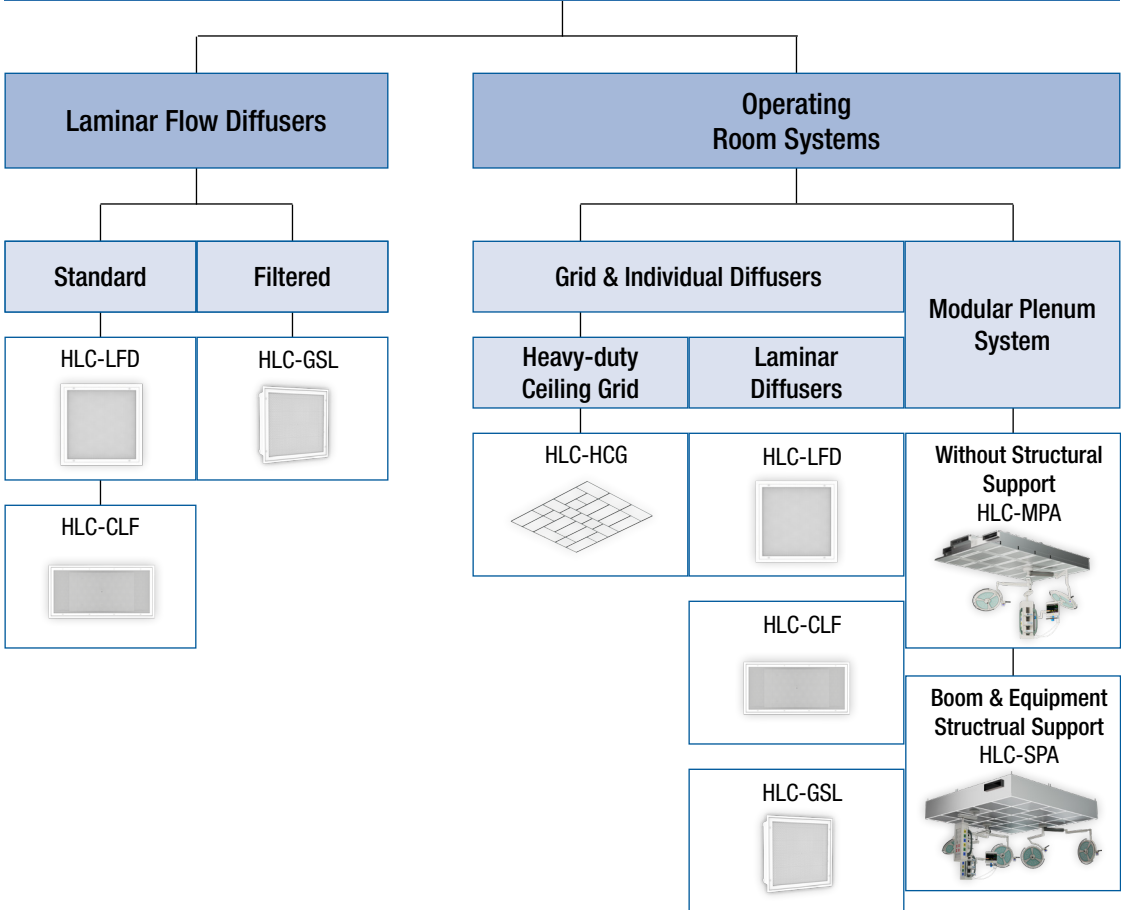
Laminar Flow Diffusers

Standard

Filtered

HLC-LFD

HLC-GSL

HLC-CLF

Operating Room Systems

Grid & Individual Diffusers

Modular Plenum System

Heavy-duty Ceiling Grid

Laminar Diffusers

HLC-HCG

HLC-LFD

HLC-CLF

HLC-GSL

Without Structural Support
HLC-MPA

Boom & Equipment Structrual Support
HLC-SPA